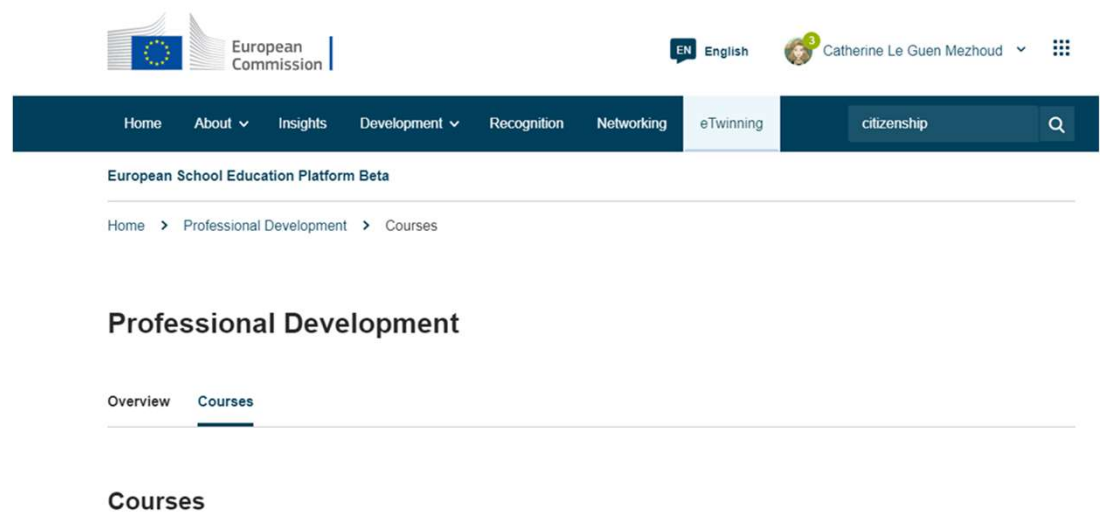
European Commission

EN English

3 Catherine Le Guen Mezhoud

Home About Insights Development Recognition Networking eTwinning

citizenship

European School Education Platform Beta

Home > Professional Development > Courses

Professional Development

Overview Courses

Courses